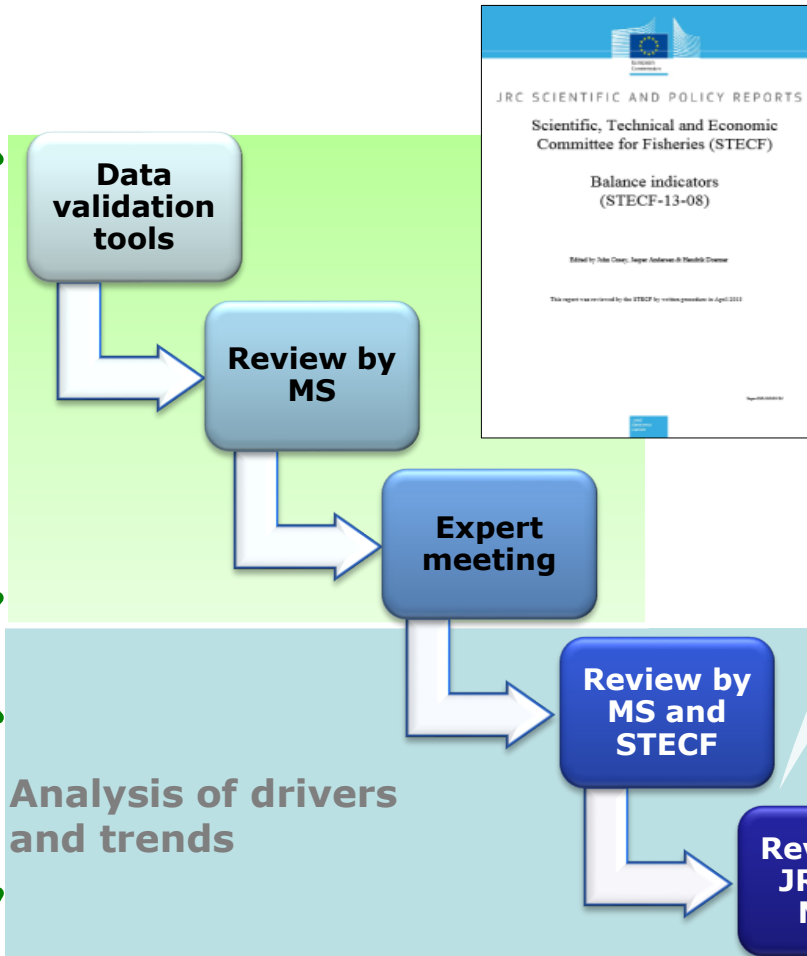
Data validation tools

Review by MS

Expert meeting

Review by MS and STECF

Rev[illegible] JR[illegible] M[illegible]

Analysis of drivers and trends

European Commission

JRC SCIENTIFIC AND POLICY REPORTS

Scientific, Technical and Economic Committee for Fisheries (STECF)

Balance indicators (STECF-13-08)

Edited by John Casey, Jesper Andersen & Hendrik Doerner

This report was reviewed by the STECF by written procedure in April 2013

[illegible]